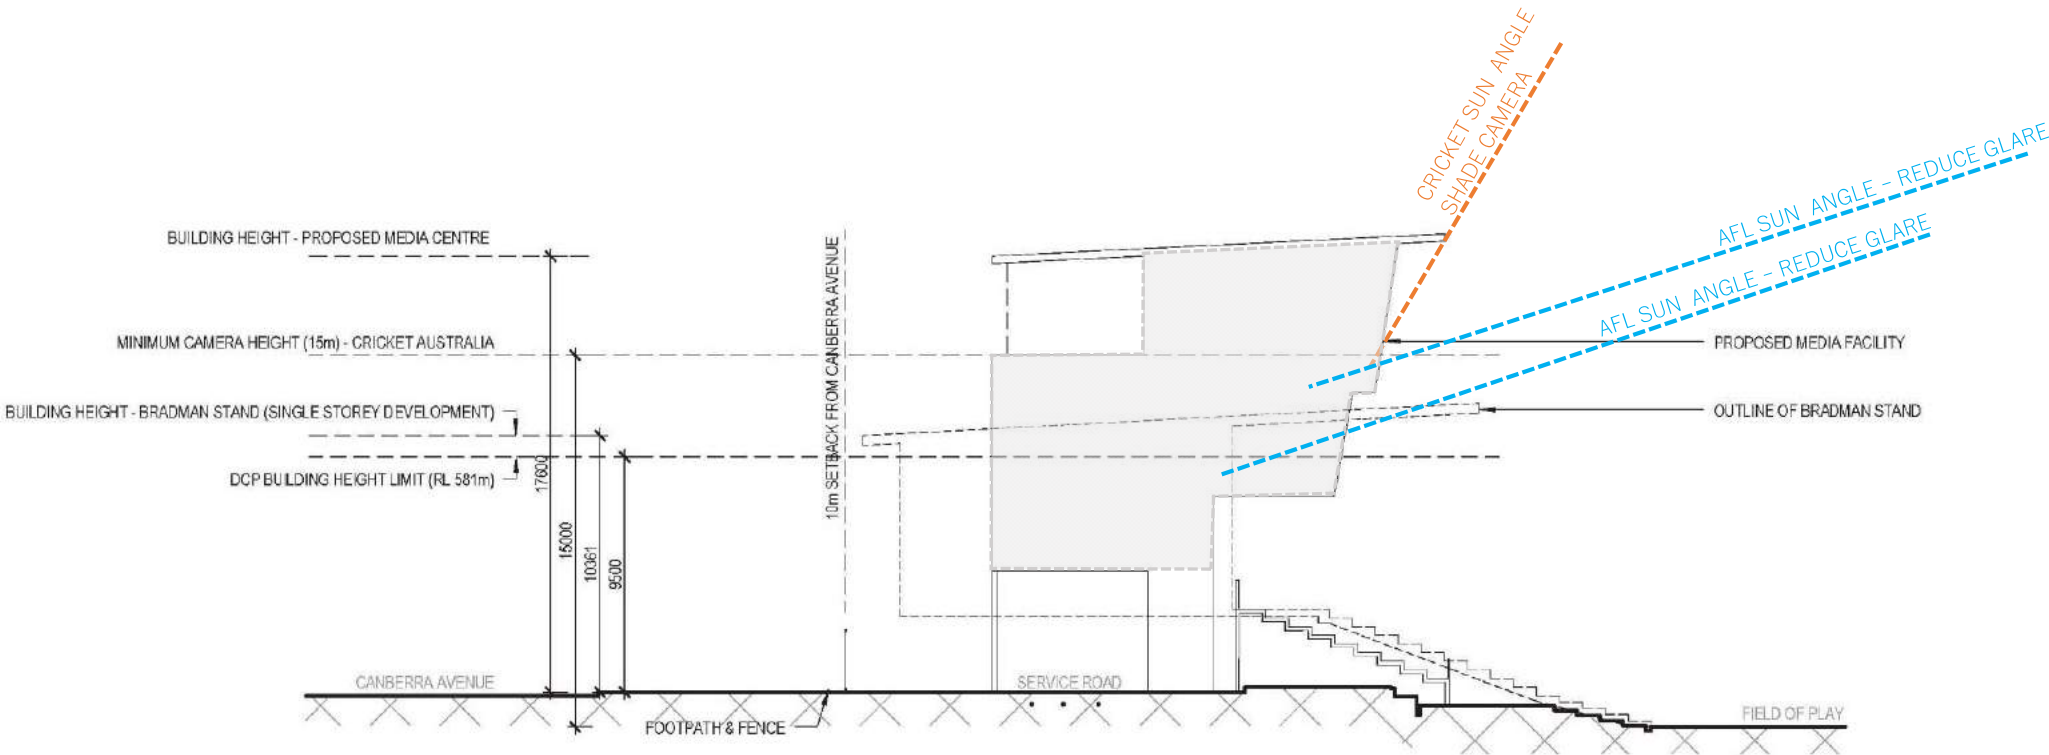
CRICKET SUN ANGLE
SHADE CAMERA

AFL SUN ANGLE – REDUCE GLARE

AFL SUN ANGLE – REDUCE GLARE

BUILDING HEIGHT - PROPOSED MEDIA CENTRE

MINIMUM CAMERA HEIGHT (15m) - CRICKET AUSTRALIA

BUILDING HEIGHT - BRADMAN STAND (SINGLE STOREY DEVELOPMENT)

DCP BUILDING HEIGHT LIMIT (RL 581m)

10m SETBACK FROM CANBERRA AVENUE

PROPOSED MEDIA FACILITY

OUTLINE OF BRADMAN STAND

17600

15000

10361

9500

CANBERRA AVENUE

SERVICE ROAD

FOOTPATH & FENCE

FIELD OF PLAY